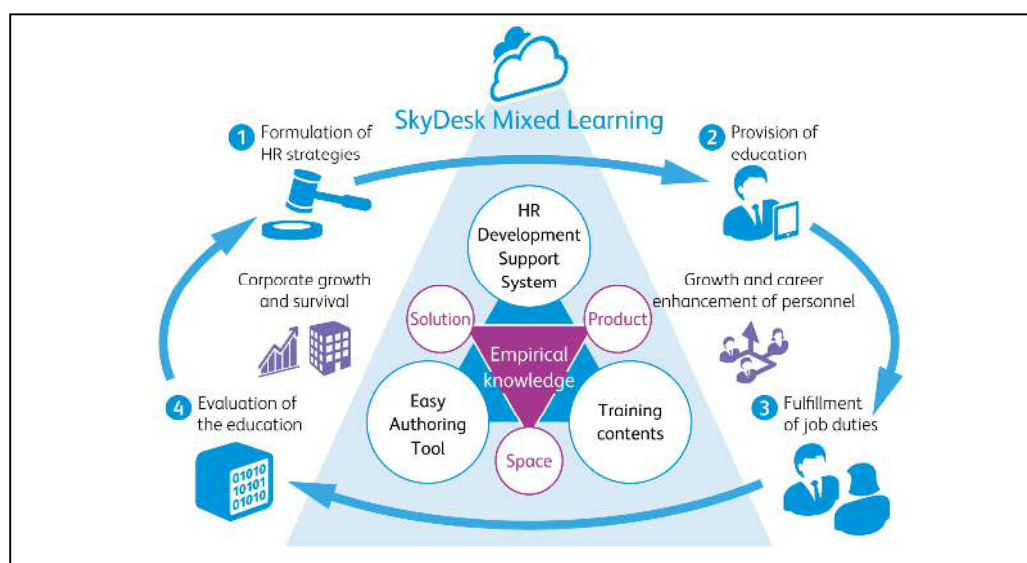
SkyDesk Mixed Learning

1 Formulation of HR strategies

2 Provision of education

HR Development Support System

Corporate growth and survival

Growth and career enhancement of personnel

Solution

Product

Empirical knowledge

4 Evaluation of the education

Easy Authoring Tool

Training contents

3 Fulfillment of job duties

Space

01010
10101
01010